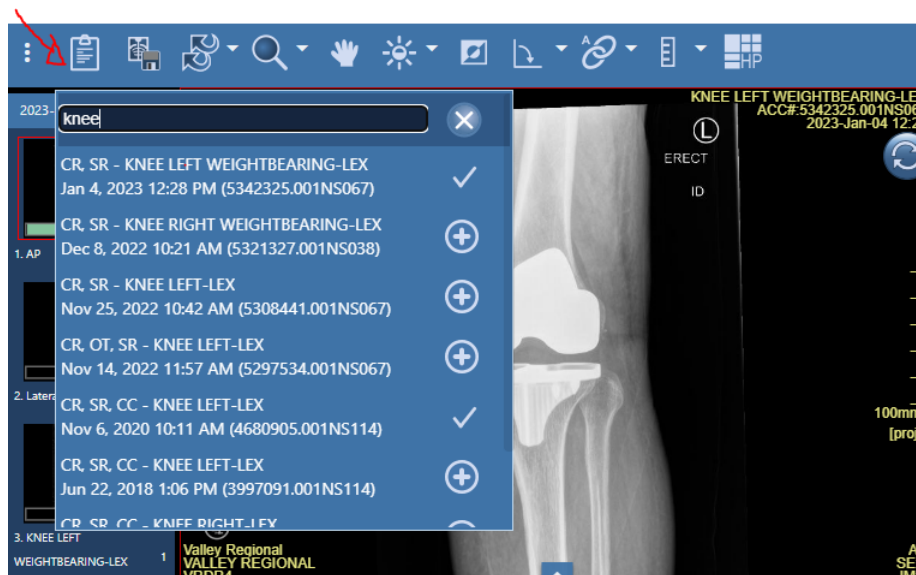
HP

2023-

knee

CR, SR - KNEE LEFT WEIGHTBEARING-LEX
Jan 4, 2023 12:28 PM (5342325.001NS067)

CR, SR - KNEE RIGHT WEIGHTBEARING-LEX
Dec 8, 2022 10:21 AM (5321327.001NS038)

CR, SR - KNEE LEFT-LEX
Nov 25, 2022 10:42 AM (5308441.001NS067)

CR, OT, SR - KNEE LEFT-LEX
Nov 14, 2022 11:57 AM (5297534.001NS067)

CR, SR, CC - KNEE LEFT-LEX
Nov 6, 2020 10:11 AM (4680905.001NS114)

CR, SR, CC - KNEE LEFT-LEX
Jun 22, 2018 1:06 PM (3997091.001NS114)

CR, SR, CC - KNEE RIGHT-LEX

1. AP

2. Latera

3. KNEE LEFT
WEIGHTBEARING-LEX 1

KNEE LEFT WEIGHTBEARING-LE
ACC#:5342325.001NS06
2023-Jan-04 12:2

L
ERECT
ID

100mm
[proj

Valley Regional
VALLEY REGIONAL
VRRP4

A
SE